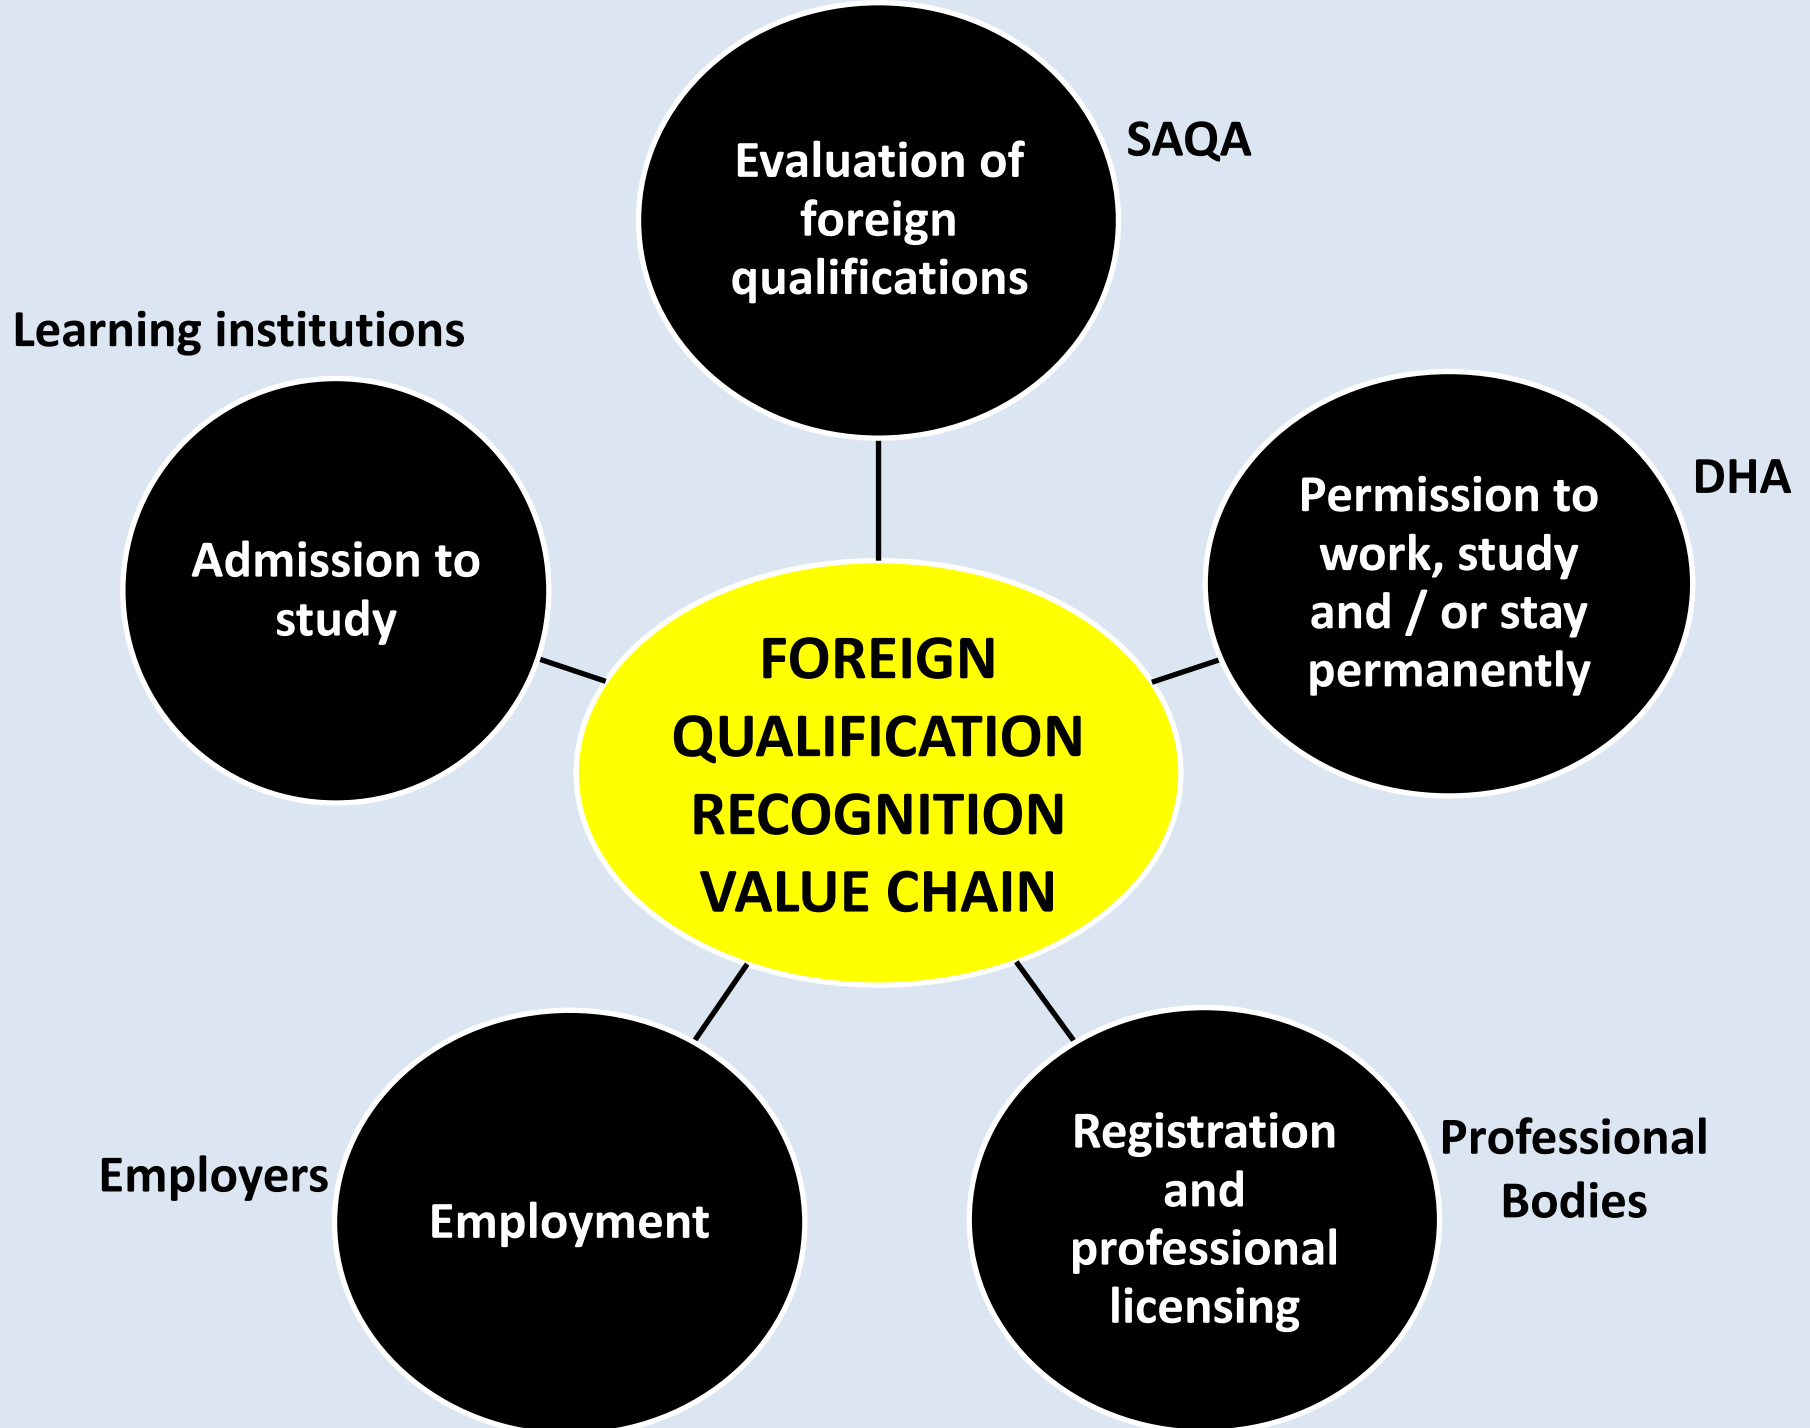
Evaluation of foreign qualifications

SAQA

Learning institutions

Admission to study

Permission to work, study and / or stay permanently

DHA

FOREIGN QUALIFICATION RECOGNITION VALUE CHAIN

Employers

Employment

Registration and professional licensing

Professional Bodies